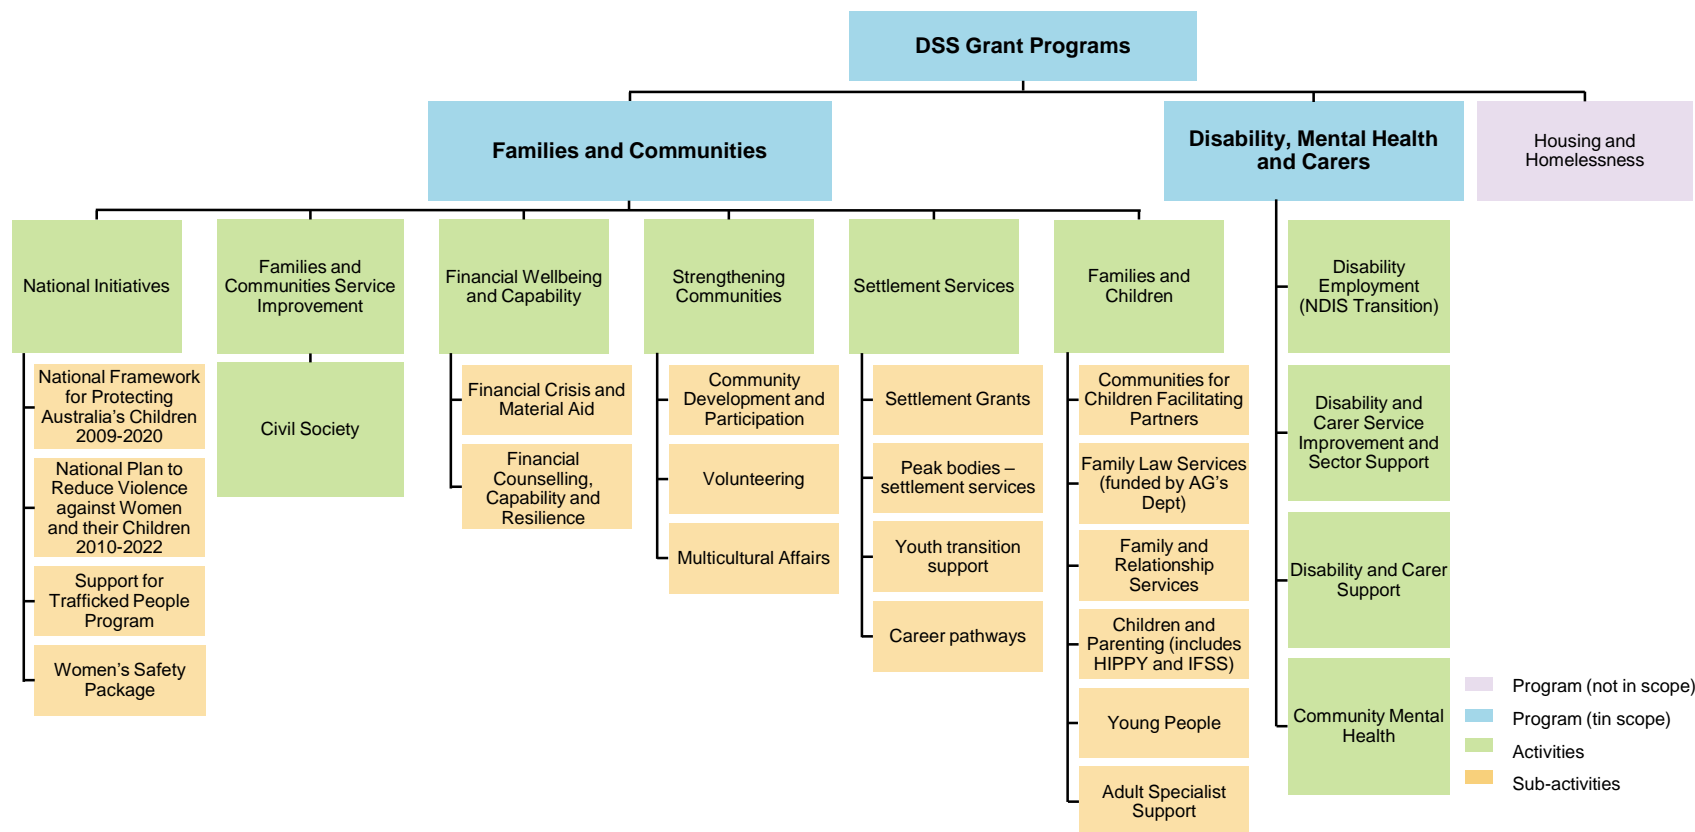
DSS Grant Programs

Families and Communities

Disability, Mental Health and Carers

Housing and Homelessness

National Initiatives

National Framework for Protecting Australia's Children 2009-2020

National Plan to Reduce Violence against Women and their Children 2010-2022

Support for Trafficked People Program

Women's Safety Package

Families and Communities Service Improvement

Civil Society

Financial Wellbeing and Capability

Financial Crisis and Material Aid

Financial Counselling, Capability and Resilience

Strengthening Communities

Community Development and Participation

Volunteering

Multicultural Affairs

Settlement Services

Settlement Grants

Peak bodies – settlement services

Youth transition support

Career pathways

Families and Children

Communities for Children Facilitating Partners

Family Law Services (funded by AG's Dept)

Family and Relationship Services

Children and Parenting (includes HIPPY and IFSS)

Young People

Adult Specialist Support

Disability Employment (NDIS Transition)

Disability and Carer Service Improvement and Sector Support

Disability and Carer Support

Community Mental Health

Program (not in scope)

Program (tin scope)

Activities

Sub-activities